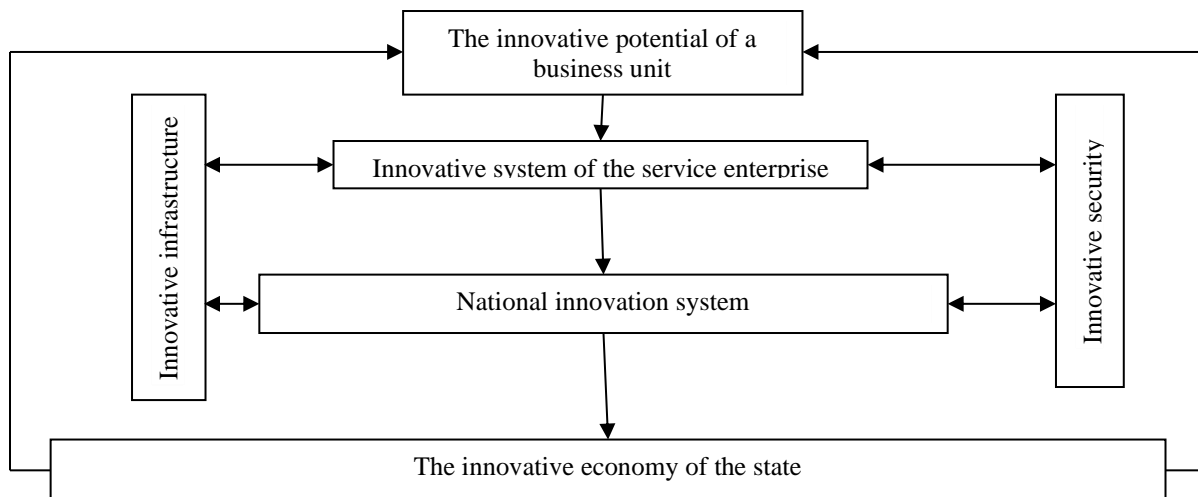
The innovative potential of a business unit

Innovative infrastructure

Innovative system of the service enterprise

Innovative security

National innovation system

The innovative economy of the state